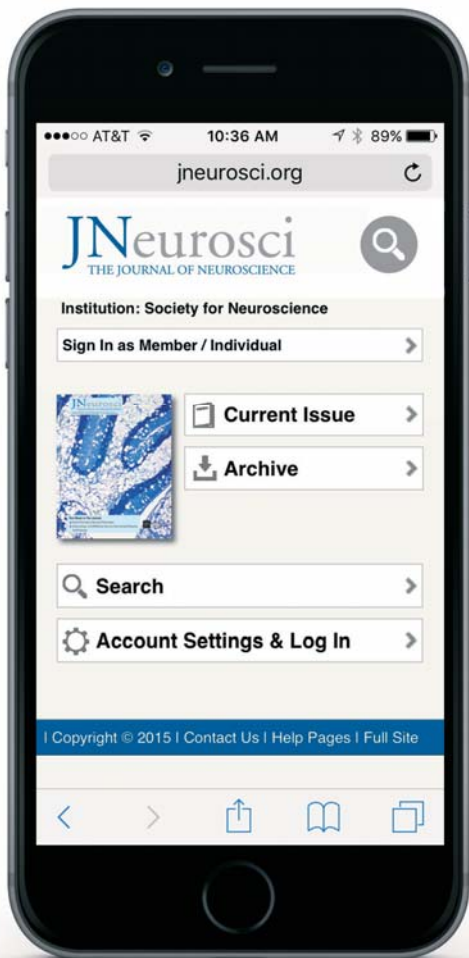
●●●○○ AT&T 10:36 AM 89%

jneurosci.org

JNeurosci
THE JOURNAL OF NEUROSCIENCE

Institution: Society for Neuroscience

Sign In as Member / Individual

JNeurosci

Current Issue

Archive

Search

Account Settings & Log In

| Copyright © 2015 | Contact Us | Help Pages | Full Site